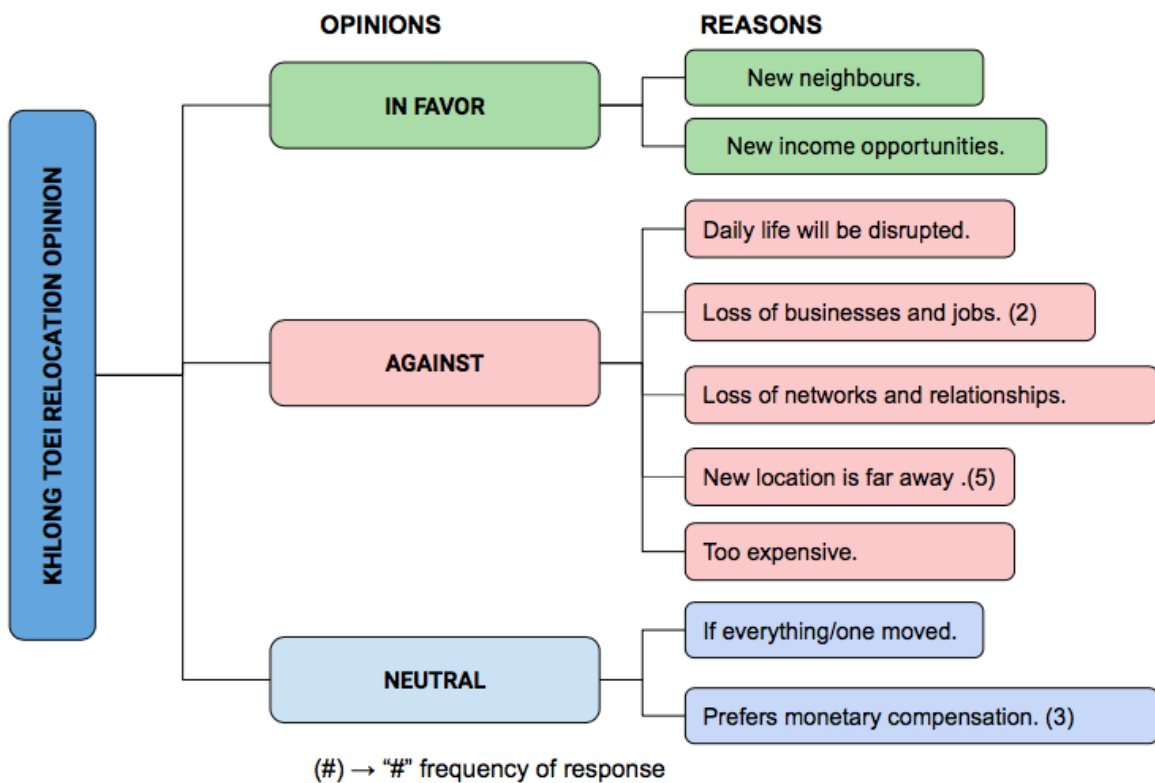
OPINIONS

REASONS

KHLONG TOEI RELOCATION OPINION

IN FAVOR

New neighbours.

New income opportunities.

AGAINST

Daily life will be disrupted.

Loss of businesses and jobs. (2)

Loss of networks and relationships.

New location is far away .(5)

Too expensive.

NEUTRAL

If everything/one moved.

Prefers monetary compensation. (3)

(#) → "#" frequency of response